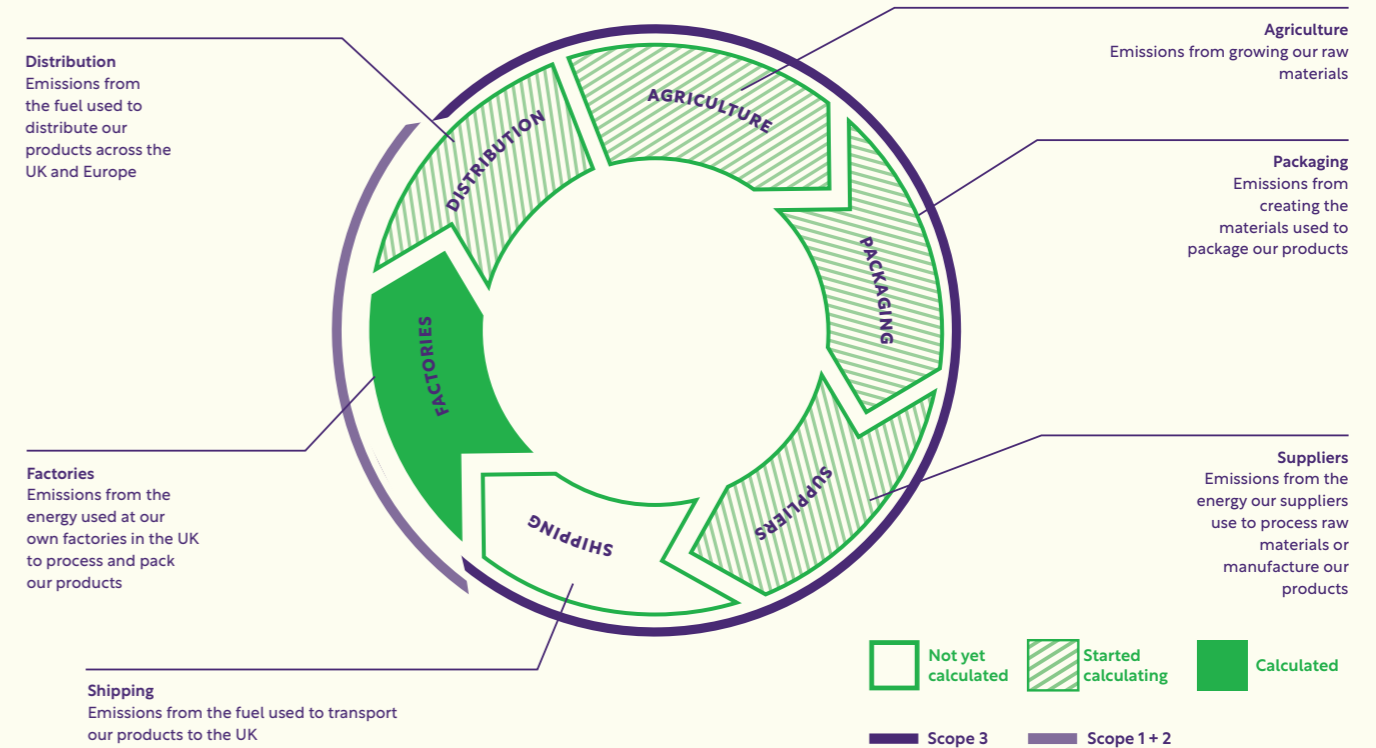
Distribution
Emissions from the fuel used to distribute our products across the UK and Europe

Agriculture
Emissions from growing our raw materials

Packaging
Emissions from creating the materials used to package our products

AGRICULTURE

DISTRIBUTION

PACKAGING

FACTORIES

SUPPLIERS

SHIPPING

Factories
Emissions from the energy used at our own factories in the UK to process and pack our products

Suppliers
Emissions from the energy our suppliers use to process raw materials or manufacture our products

Shipping
Emissions from the fuel used to transport our products to the UK

Not yet calculated

Started calculating

Calculated

Scope 3

Scope 1 + 2